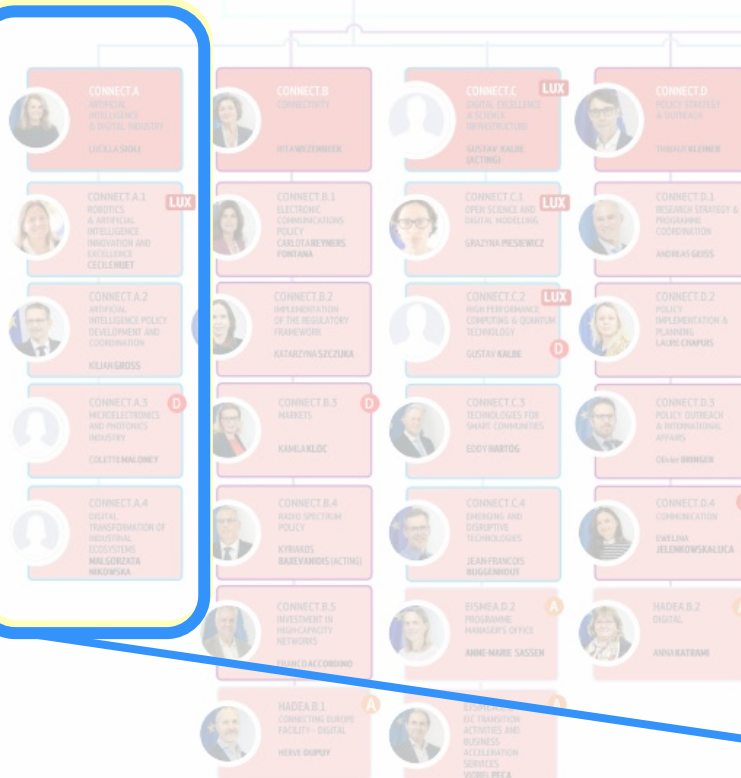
CONNECT.A
ARTIFICIAL INTELLIGENCE & DIGITAL INDUSTRY
LUCILLA SIOLI

CONNECT.A.1 LUX
ROBOTICS & ARTIFICIAL INTELLIGENCE INNOVATION AND EXCELLENCE
CECILE HUET

CONNECT.A.2
ARTIFICIAL INTELLIGENCE POLICY DEVELOPMENT AND COORDINATION
KILIAN GROSS

CONNECT.A.3 D
MICROELECTRONICS AND PHOTONICS INDUSTRY
COLETTE MALONEY

CONNECT.A.4
DIGITAL TRANSFORMATION OF INDUSTRIAL ECOSYSTEMS
MALGORZATA NIKOWSKA

CONNECT.B
CONNECTIVITY
RITA WEZENBEEK

CONNECT.B.1
ELECTRONIC COMMUNICATIONS POLICY
CARLOTA REYNERS FONTANA

CONNECT.B.2
IMPLEMENTATION OF THE REGULATORY FRAMEWORK
KATARZYNA SZCZUKA

CONNECT.B.3 D
MARKETS
KAMILA KLOC

CONNECT.B.4
RADIO SPECTRUM POLICY
KYRIAKOS BAXEVANIDIS (ACTING)

CONNECT.B.5
INVESTMENT IN HIGH CAPACITY NETWORKS
FRANCO ACCORDINO

HADEA.B.1 A
CONNECTING EUROPE FACILITY – DIGITAL
HERVE DUPUY

CONNECT.C LUX
DIGITAL EXCELLENCE & SCIENCE INFRASTRUCTURE
GUSTAV KALBE (ACTING)

CONNECT.C.1 LUX
OPEN SCIENCE AND DIGITAL MODELLING
GRAZYNA PIESIEWICZ

CONNECT.C.2 LUX
HIGH PERFORMANCE COMPUTING & QUANTUM TECHNOLOGY
GUSTAV KALBE D

CONNECT.C.3
TECHNOLOGIES FOR SMART COMMUNITIES
EDDY HARTOG

CONNECT.C.4
EMERGING AND DISRUPTIVE TECHNOLOGIES
JEAN-FRANCOIS BUGGENHOUT

EISMEA.D.2 A
PROGRAMME MANAGER'S OFFICE
ANNE-MARIE SASSEN

EISMEA.D.3 A
EIC TRANSITION ACTIVITIES AND BUSINESS ACCELERATION SERVICES
VIOREL PECA

CONNECT.D
POLICY STRATEGY & OUTREACH
THIBAUT KLEINER

CONNECT.D.1
RESEARCH STRATEGY & PROGRAMME COORDINATION
ANDREAS GEISS

CONNECT.D.2
POLICY IMPLEMENTATION & PLANNING
LAURE CHAPUIS

CONNECT.D.3
POLICY OUTREACH & INTERNATIONAL AFFAIRS
Olivier BRINGER

CONNECT.D.4
COMMUNICATION
EWELINA JELENKOWSKA-LUCA

HADEA.B.2 A
DIGITAL
ANNA KATRAMI